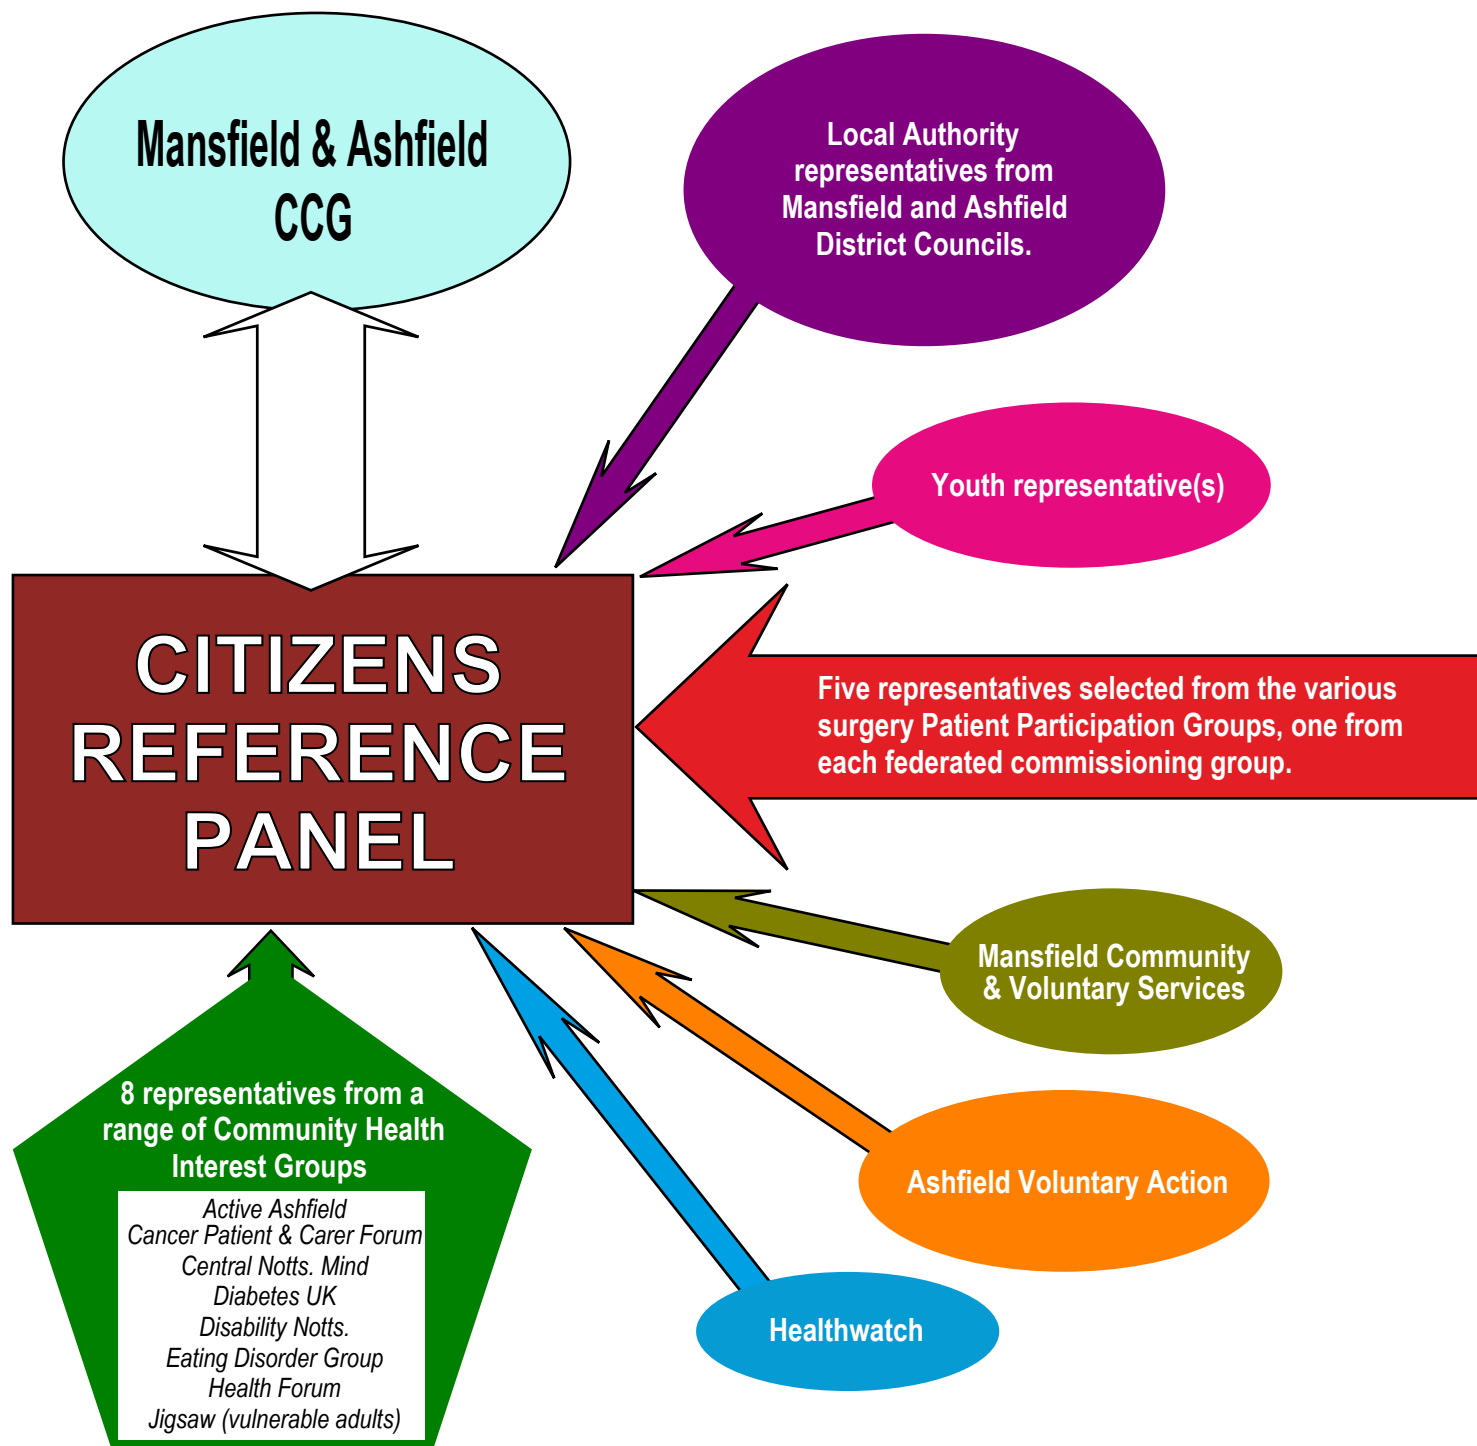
Mansfield & Ashfield CCG

Local Authority representatives from Mansfield and Ashfield District Councils.

Youth representative(s)

CITIZENS REFERENCE PANEL

Five representatives selected from the various surgery Patient Participation Groups, one from each federated commissioning group.

Mansfield Community & Voluntary Services

Ashfield Voluntary Action

Healthwatch

8 representatives from a range of Community Health Interest Groups

Active Ashfield
Cancer Patient & Carer Forum
Central Notts. Mind
Diabetes UK
Disability Notts.
Eating Disorder Group
Health Forum
Jigsaw (vulnerable adults)